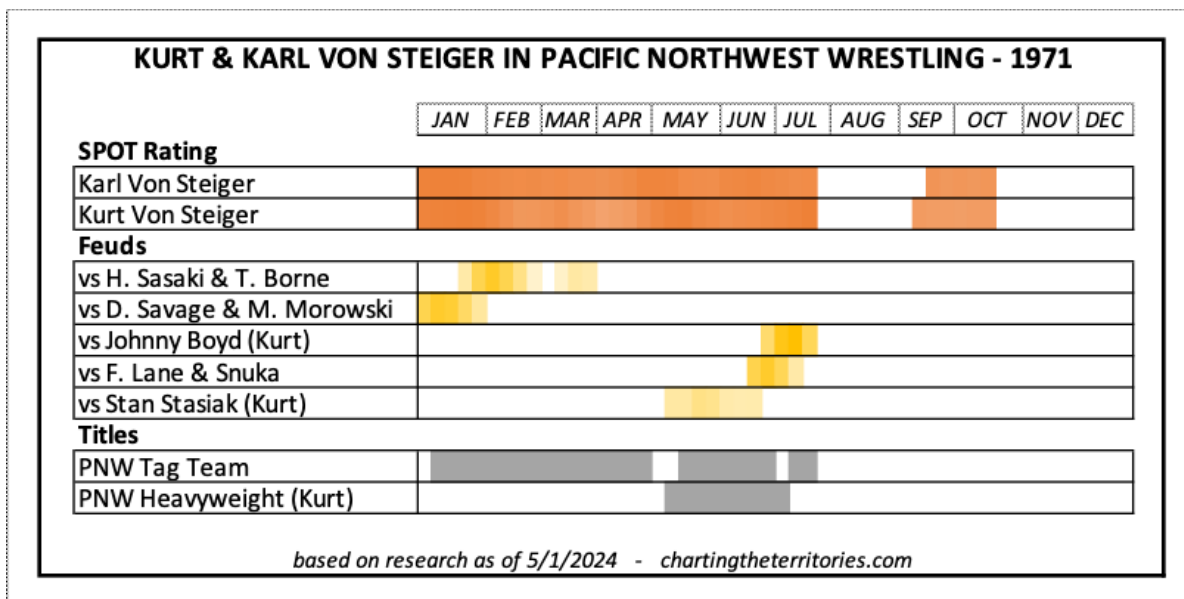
KURT & KARL VON STEIGER IN PACIFIC NORTHWEST WRESTLING - 1971

| | JAN | FEB | MAR | APR | MAY | JUN | JUL | AUG | SEP | OCT | NOV | DEC |
|---|---|---|---|---|---|---|---|---|---|---|---|---|
| **SPOT Rating** | | | | | | | | | | | | |
| Karl Von Steiger | | | | | | | | | | | | |
| Kurt Von Steiger | | | | | | | | | | | | |
| **Feuds** | | | | | | | | | | | | |
| vs H. Sasaki & T. Borne | | | | | | | | | | | | |
| vs D. Savage & M. Morowski | | | | | | | | | | | | |
| vs Johnny Boyd (Kurt) | | | | | | | | | | | | |
| vs F. Lane & Snuka | | | | | | | | | | | | |
| vs Stan Stasiak (Kurt) | | | | | | | | | | | | |
| **Titles** | | | | | | | | | | | | |
| PNW Tag Team | | | | | | | | | | | | |
| PNW Heavyweight (Kurt) | | | | | | | | | | | | |

based on research as of 5/1/2024 - chartingtheterritories.com